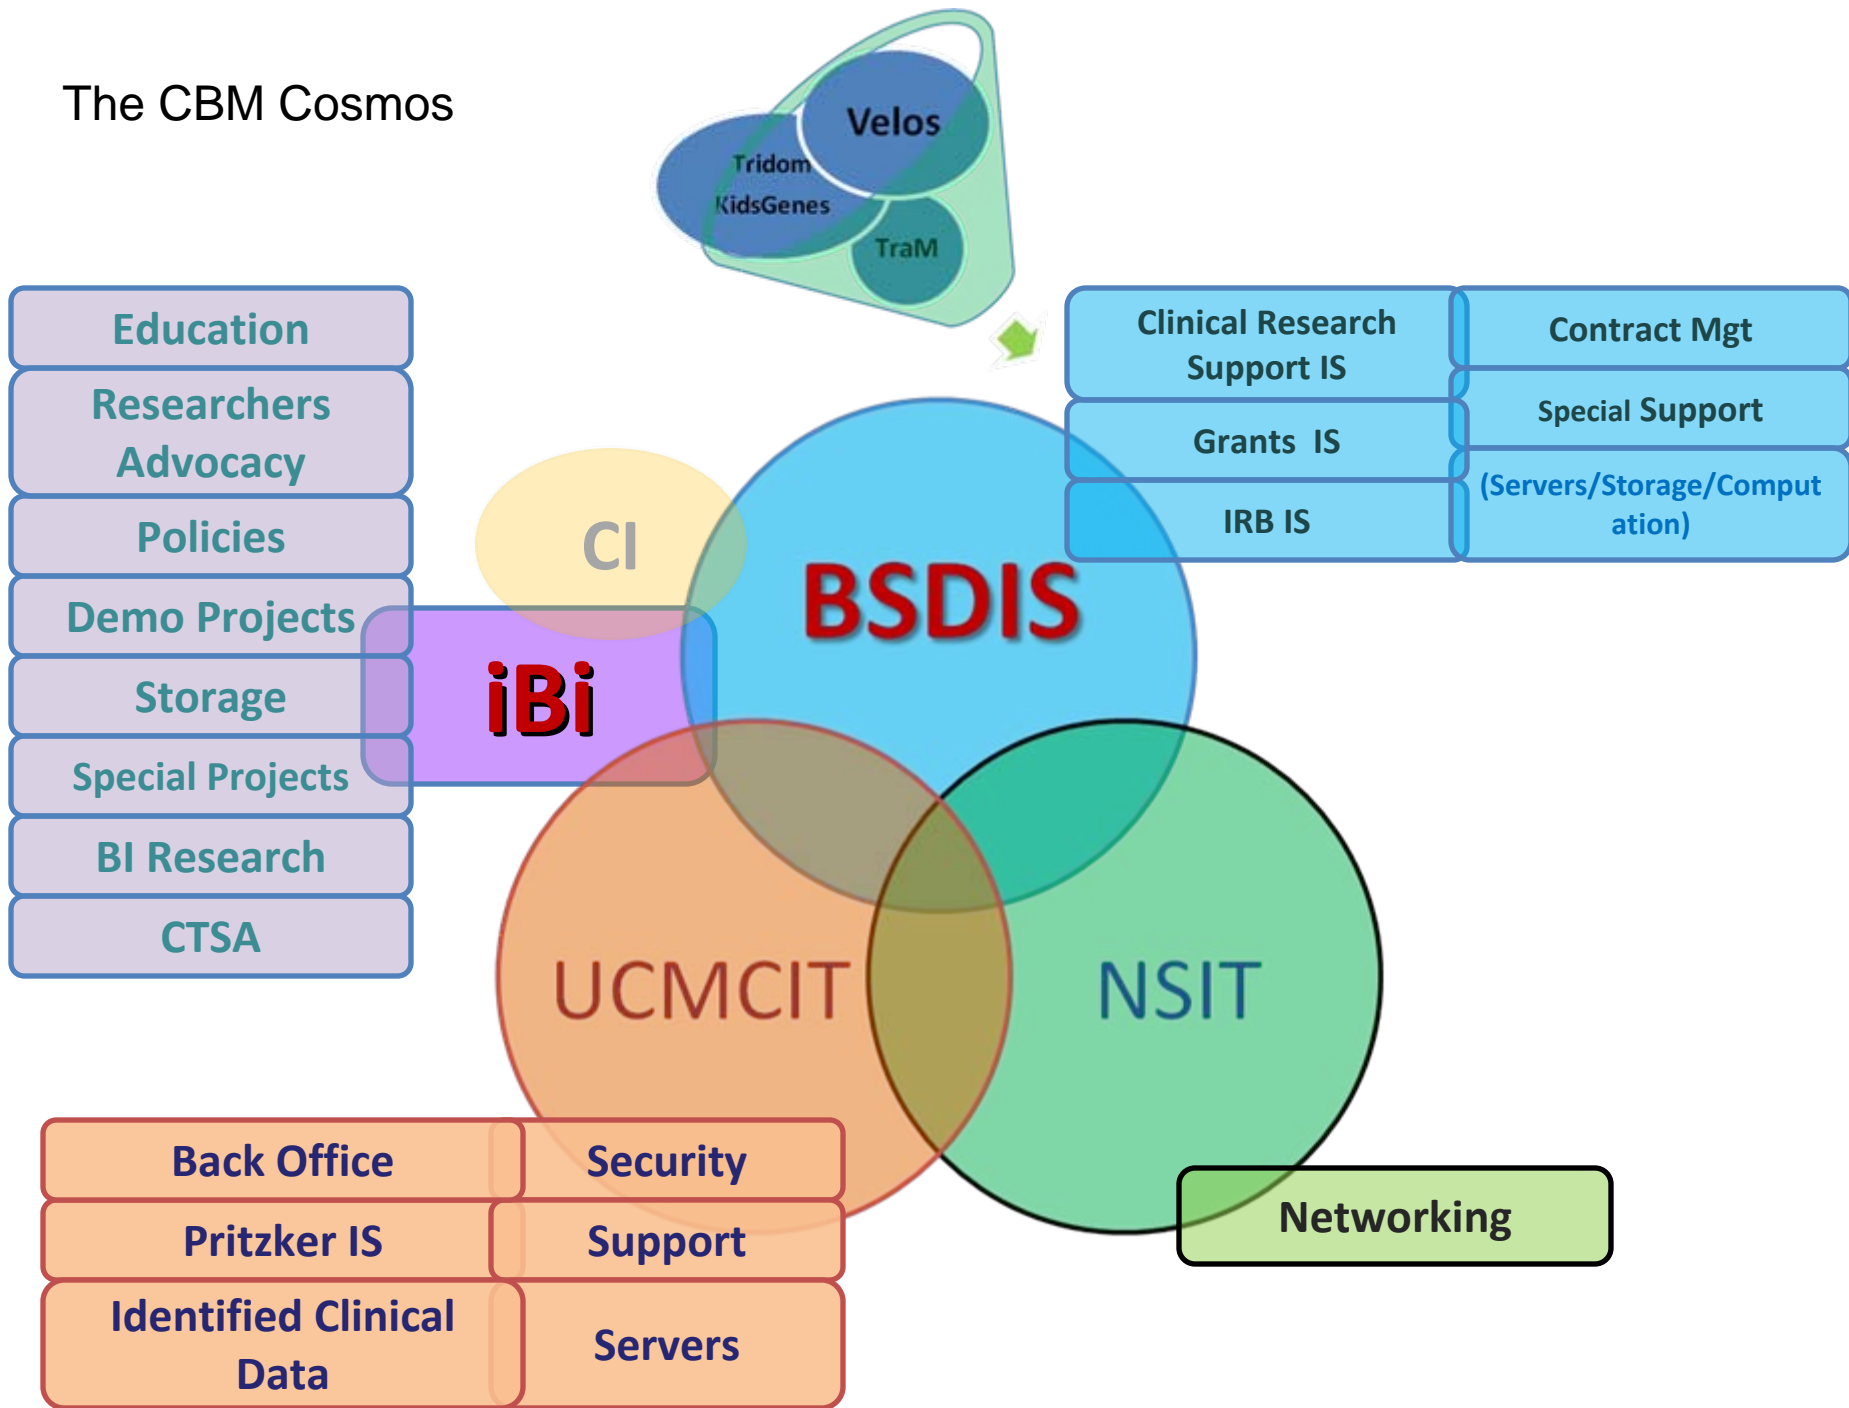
The CBM Cosmos

Velos
Tridom
KidsGenes
TraM

Education
Researchers Advocacy
Policies
Demo Projects
Storage
Special Projects
BI Research
CTSA

CI
iBi
BSDIS

Clinical Research Support IS
Grants IS
IRB IS
Contract Mgt
Special Support
(Servers/Storage/Computation)

UCMCIT
NSIT

Back Office
Pritzker IS
Identified Clinical Data
Security
Support
Servers

Networking